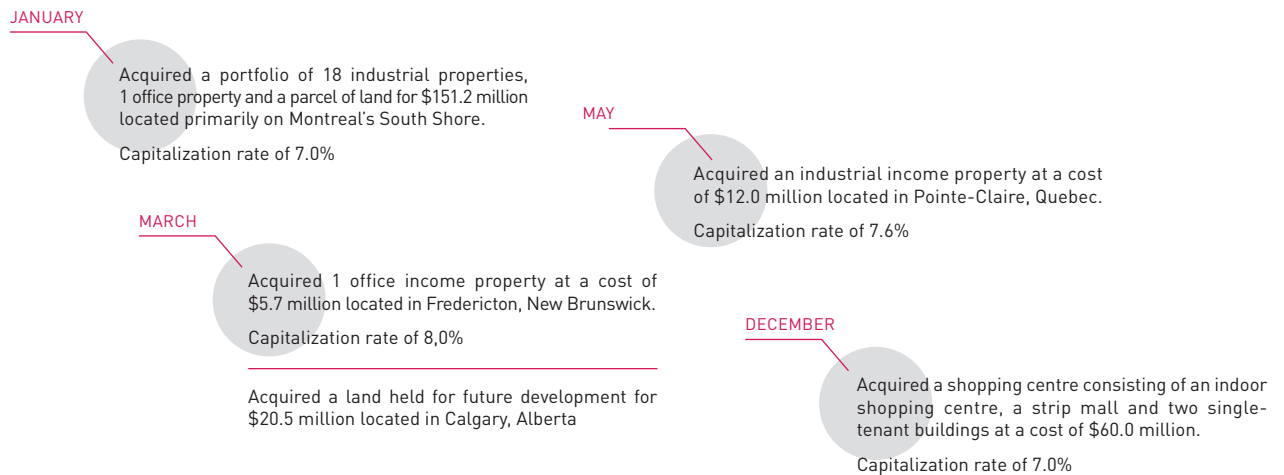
JANUARY

Acquired a portfolio of 18 industrial properties, 1 office property and a parcel of land for \$151.2 million located primarily on Montreal's South Shore.

Capitalization rate of 7.0%

MARCH

Acquired 1 office income property at a cost of \$5.7 million located in Fredericton, New Brunswick.

Capitalization rate of 8,0%

Acquired a land held for future development for \$20.5 million located in Calgary, Alberta

MAY

Acquired an industrial income property at a cost of \$12.0 million located in Pointe-Claire, Quebec.

Capitalization rate of 7.6%

DECEMBER

Acquired a shopping centre consisting of an indoor shopping centre, a strip mall and two single-tenant buildings at a cost of \$60.0 million.

Capitalization rate of 7.0%